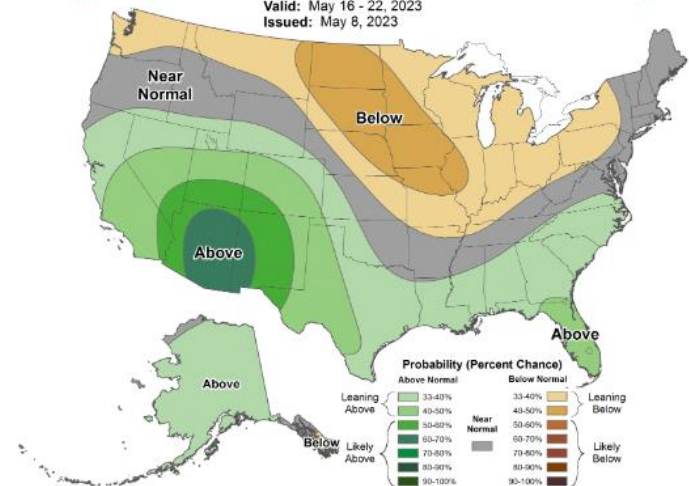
Valid: May 16 - 22, 2023
Issued: May 8, 2023

Near Normal

Below

Above

Above

Above

Below

Probability (Percent Chance)

Above Normal

33-40%
40-50%
50-60%
60-70%
70-80%
80-90%
90-100%

Leaning Above

Likely Above

Near Normal

Below Normal

33-40%
40-50%
50-60%
60-70%
70-80%
80-90%
90-100%

Leaning Below

Likely Below